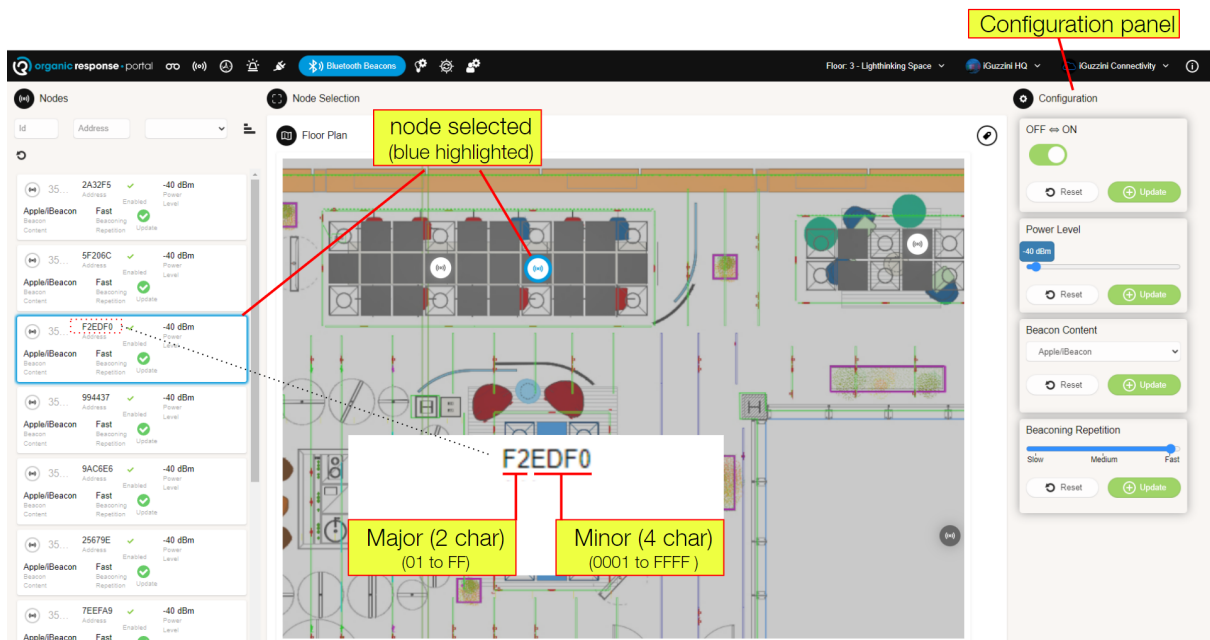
Configuration panel

organic response · portal

Bluetooth Beacons

Floor: 3 - Lighthinking Space

iGuzzini HQ

iGuzzini Connectivity

Nodes

Node Selection

Configuration

Id

Address

Floor Plan

node selected
(blue highlighted)

35... 2A32F5 Address Enabled -40 dBm Power Level
Apple/iBeacon Beacon Content Fast Beaconing Repetition Update

35... 5F206C Address Enabled -40 dBm Power Level
Apple/iBeacon Beacon Content Fast Beaconing Repetition Update

35... F2EDF0 Address Enabled -40 dBm Power Level
Apple/iBeacon Beacon Content Fast Beaconing Repetition Update

35... 994437 Address Enabled -40 dBm Power Level
Apple/iBeacon Beacon Content Fast Beaconing Repetition Update

35... 9AC6E6 Address Enabled -40 dBm Power Level
Apple/iBeacon Beacon Content Fast Beaconing Repetition Update

35... 25679E Address Enabled -40 dBm Power Level
Apple/iBeacon Beacon Content Fast Beaconing Repetition Update

35... 7EEFA9 Address Enabled -40 dBm Power Level
Apple/iBeacon Fast

F2EDF0

Major (2 char)
(01 to FF)

Minor (4 char)
(0001 to FFFF )

OFF ⇔ ON

Reset

Update

Power Level

-40 dBm

Reset

Update

Beacon Content

Apple/iBeacon

Reset

Update

Beaconing Repetition

Slow Medium Fast

Reset

Update